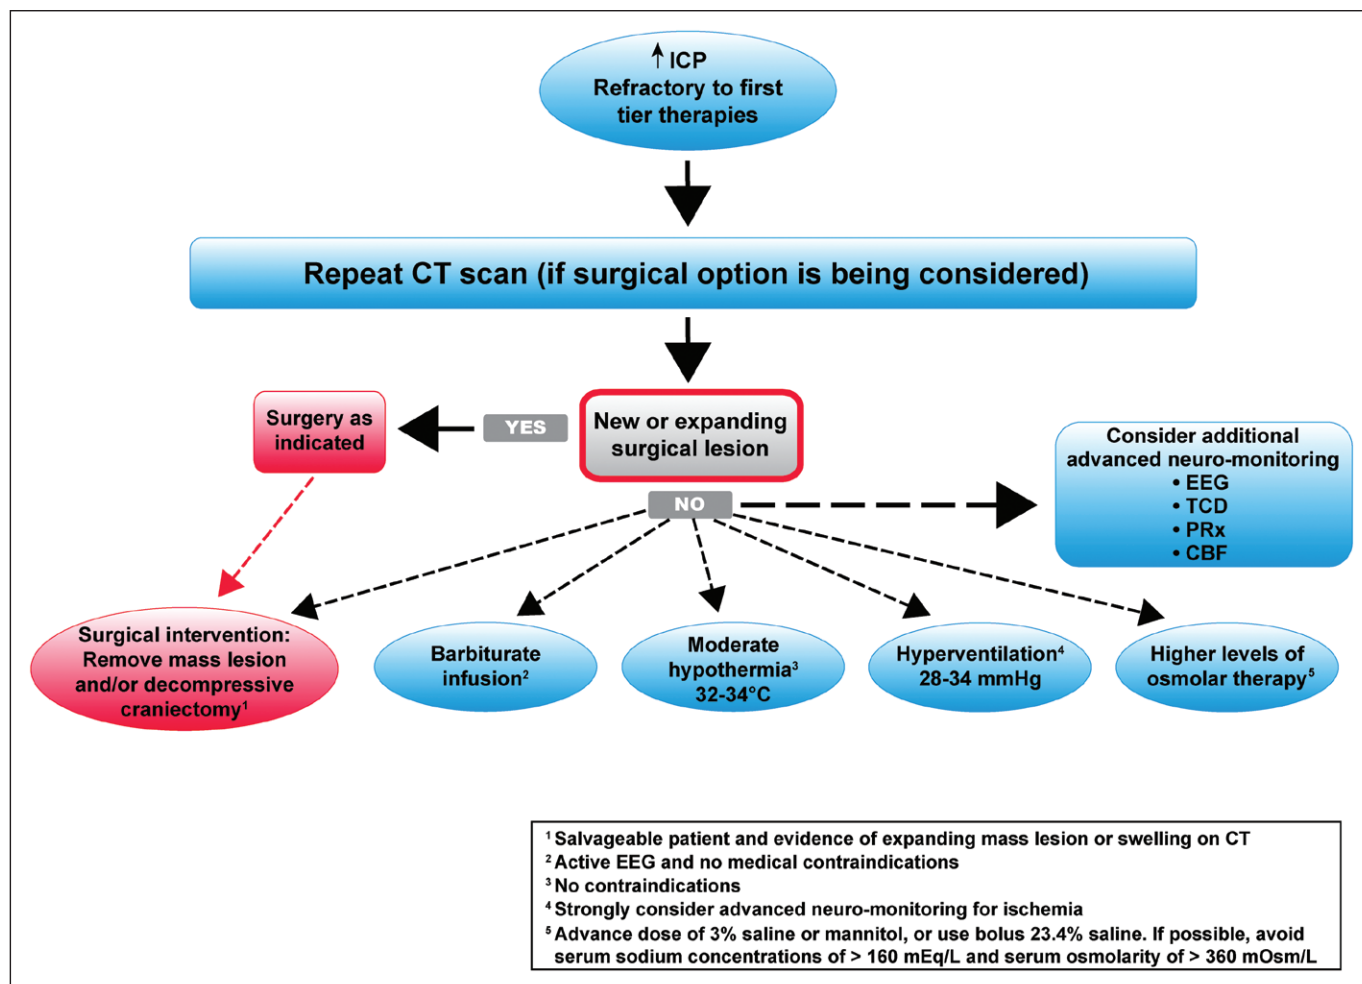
↑ICP
Refractory to first tier therapies

Repeat CT scan (if surgical option is being considered)

Surgery as indicated

YES

New or expanding surgical lesion

NO

Consider additional advanced neuro-monitoring
• EEG
• TCD
• PRx
• CBF

Surgical intervention: Remove mass lesion and/or decompressive craniectomy$^1$

Barbiturate infusion$^2$

Moderate hypothermia$^3$ 32-34°C

Hyperventilation$^4$ 28-34 mmHg

Higher levels of osmolar therapy$^5$

$^1$ Salvageable patient and evidence of expanding mass lesion or swelling on CT
$^2$ Active EEG and no medical contraindications
$^3$ No contraindications
$^4$ Strongly consider advanced neuro-monitoring for ischemia
$^5$ Advance dose of 3% saline or mannitol, or use bolus 23.4% saline. If possible, avoid serum sodium concentrations of > 160 mEq/L and serum osmolarity of > 360 mOsm/L